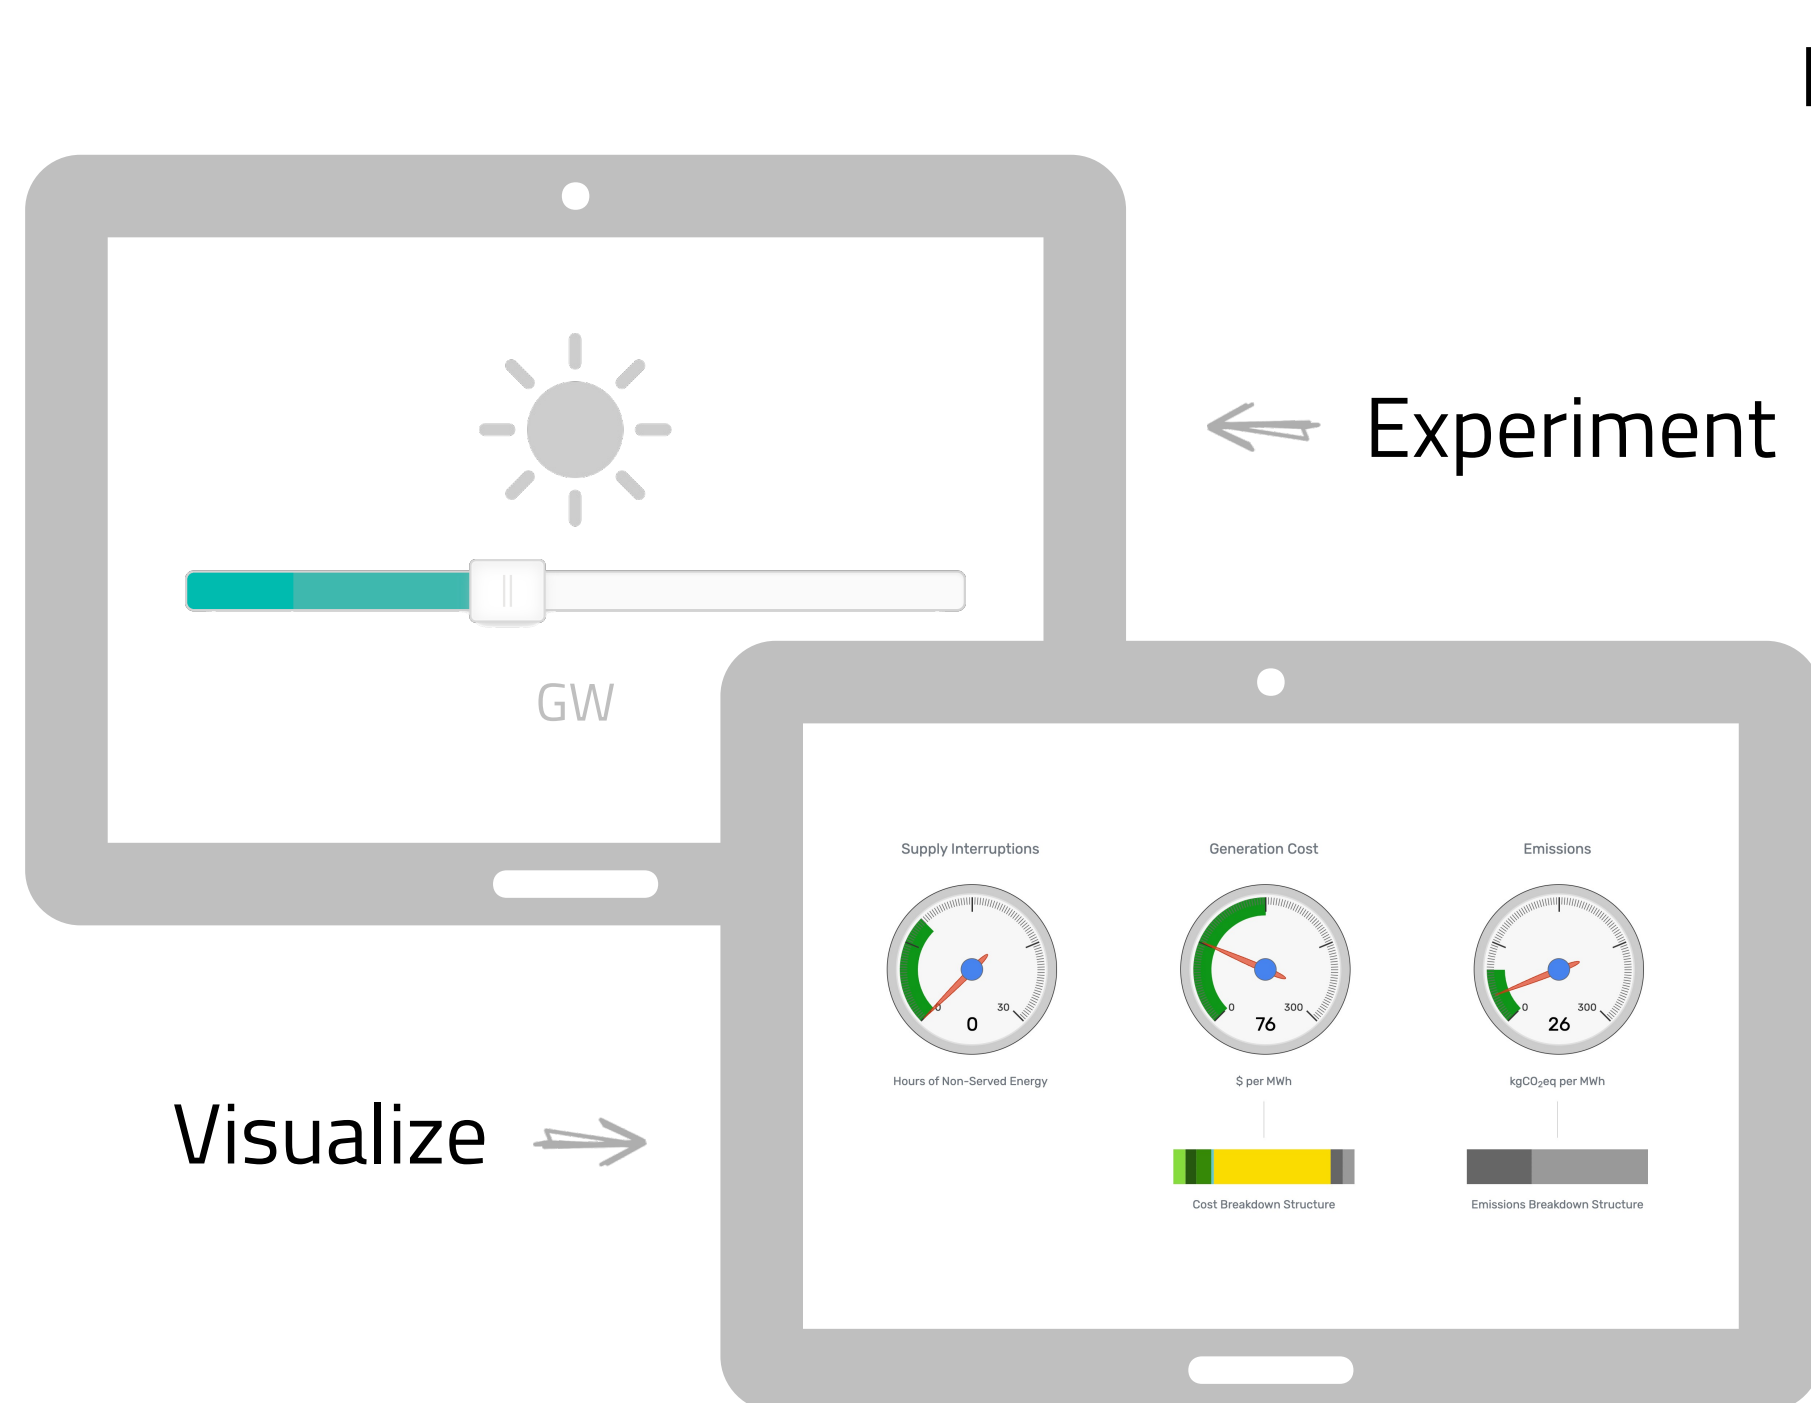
Experiment

GW

Visualize

Supply Interruptions

0 30

0

Hours of Non-Served Energy

Generation Cost

0 300

76

$ per MWh

Cost Breakdown Structure

Emissions

0 300

26

kg$CO_2$eq per MWh

Emissions Breakdown Structure